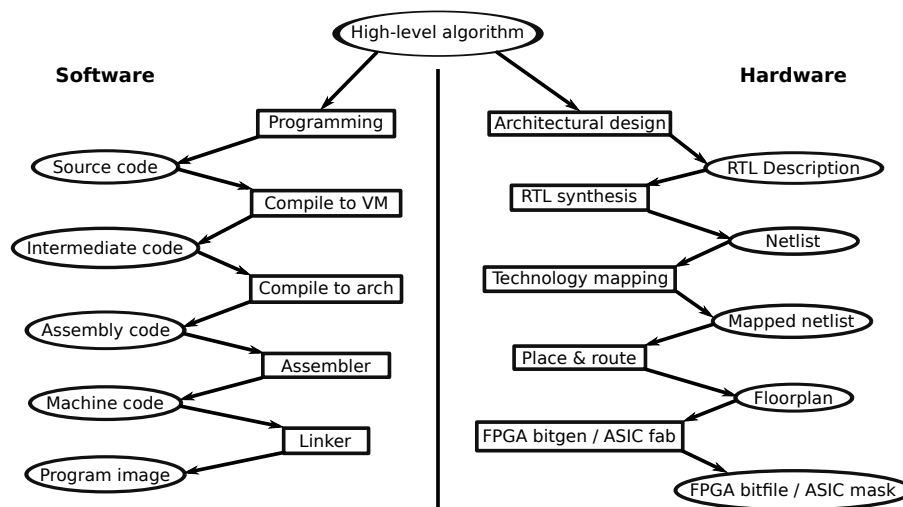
High-level algorithm

Software

Programming

Source code

Compile to VM

Intermediate code

Compile to arch

Assembly code

Assembler

Machine code

Linker

Program image

Hardware

Architectural design

RTL Description

RTL synthesis

Netlist

Technology mapping

Mapped netlist

Place & route

Floorplan

FPGA bitgen / ASIC fab

FPGA bitfile / ASIC mask